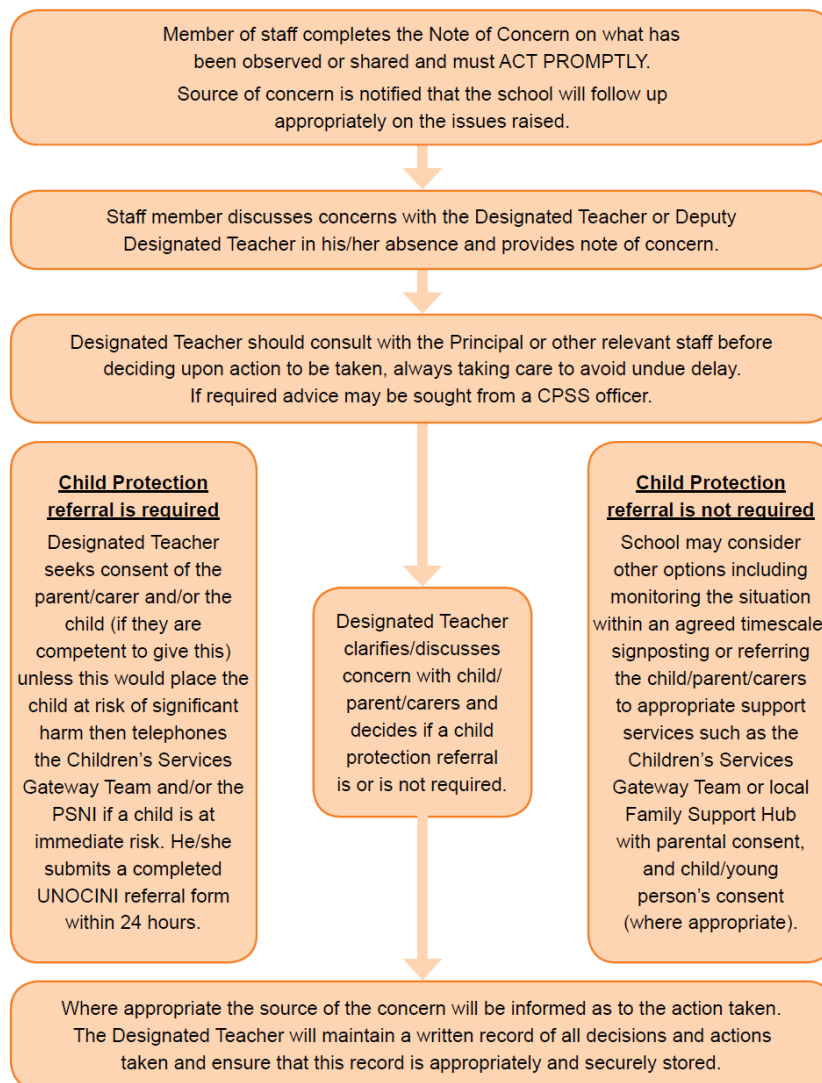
Member of staff completes the Note of Concern on what has been observed or shared and must ACT PROMPTLY.

Source of concern is notified that the school will follow up appropriately on the issues raised.

Staff member discusses concerns with the Designated Teacher or Deputy Designated Teacher in his/her absence and provides note of concern.

Designated Teacher should consult with the Principal or other relevant staff before deciding upon action to be taken, always taking care to avoid undue delay. If required advice may be sought from a CPSS officer.

Child Protection referral is required

Designated Teacher seeks consent of the parent/carer and/or the child (if they are competent to give this) unless this would place the child at risk of significant harm then telephones the Children's Services Gateway Team and/or the PSNI if a child is at immediate risk. He/she submits a completed UNOCINI referral form within 24 hours.

Designated Teacher clarifies/discusses concern with child/ parent/carers and decides if a child protection referral is or is not required.

Child Protection referral is not required

School may consider other options including monitoring the situation within an agreed timescale signposting or referring the child/parent/carers to appropriate support services such as the Children's Services Gateway Team or local Family Support Hub with parental consent, and child/young person's consent (where appropriate).

Where appropriate the source of the concern will be informed as to the action taken. The Designated Teacher will maintain a written record of all decisions and actions taken and ensure that this record is appropriately and securely stored.